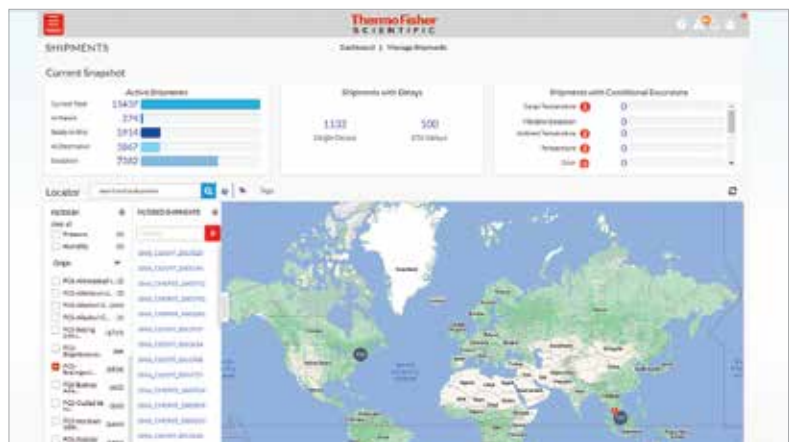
Thermo Fisher SCIENTIFIC

SHIPMENTS

Dashboard | Manage Shipments

Current Snapshot

Active Shipments

Current Total 15437
In Transit 374
Ready to Ship 1914
At Destination 5847
Exception 7302

Shipments with Delays

1132
Single Delays

500
ETA Delays

Shipments with Conditional Excursions

Cargo Temperature 0
Vibration Exception 0
Ambient Temperature 0
Temperature 0
Shock 0

Locator

FILTERS

FILTERED SHIPMENTS

Origin

Greenland

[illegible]